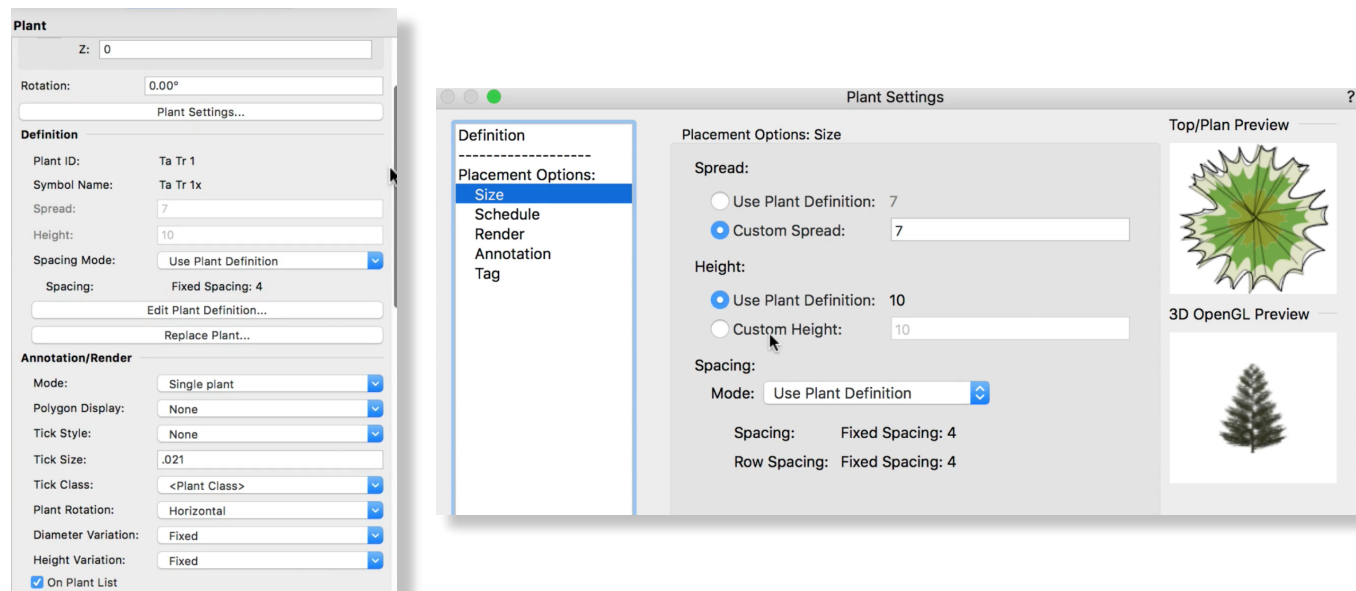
Plant

Z: 0

Rotation: 0.00°

Plant Settings...

Definition

Plant ID: Ta Tr 1

Symbol Name: Ta Tr 1x

Spread: 7

Height: 10

Spacing Mode: Use Plant Definition

Spacing: Fixed Spacing: 4

Edit Plant Definition...

Replace Plant...

Annotation/Render

Mode: Single plant

Polygon Display: None

Tick Style: None

Tick Size: .021

Tick Class: <Plant Class>

Plant Rotation: Horizontal

Diameter Variation: Fixed

Height Variation: Fixed

On Plant List

Plant Settings

?

Definition
-------------------
Placement Options:
Size
Schedule
Render
Annotation
Tag

Placement Options: Size

Spread:

Use Plant Definition: 7

Custom Spread: 7

Height:

Use Plant Definition: 10

Custom Height: 10

Spacing:

Mode: Use Plant Definition

Spacing: Fixed Spacing: 4

Row Spacing: Fixed Spacing: 4

Top/Plan Preview

3D OpenGL Preview